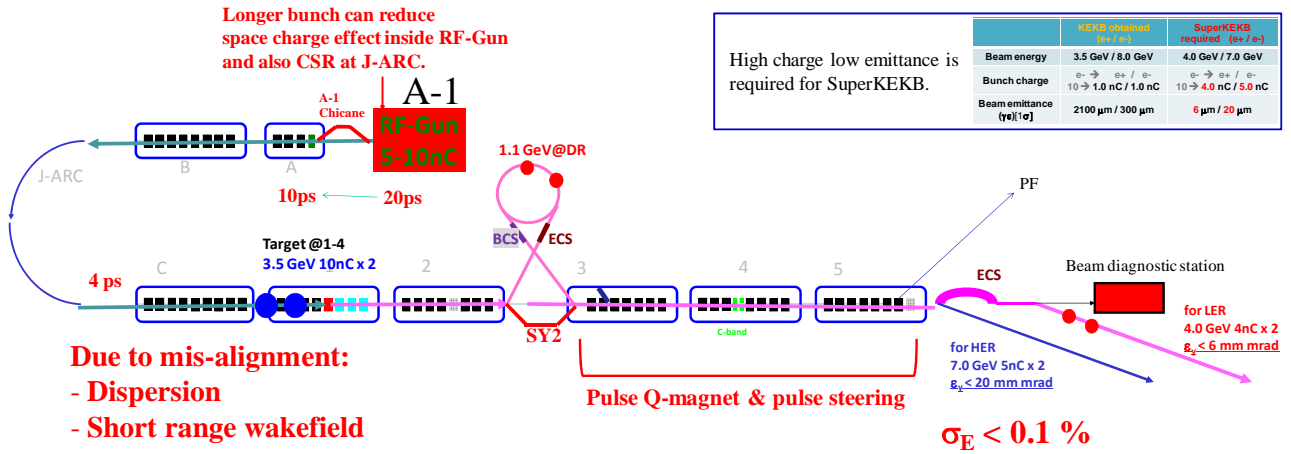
Longer bunch can reduce space charge effect inside RF-Gun and also CSR at J-ARC.

High charge low emittance is required for SuperKEKB.

| | KEKB obtained (e+ / e-) | SuperKEKB required (e+ / e-) |
|---|---|---|
| Beam energy | 3.5 GeV / 8.0 GeV | 4.0 GeV / 7.0 GeV |
| Bunch charge | e- → e+ / e- 10 → 1.0 nC / 1.0 nC | e- → e+ / e- 10 → 4.0 nC / 5.0 nC |
| Beam emittance (γε)[1σ] | 2100 μm / 300 μm | 6 μm / 20 μm |

A-1

A-1 Chicane

RF-Gun 5-10nC

B

A

J-ARC

10ps

20ps

1.1 GeV@DR

PF

BCS

ECS

Target @1-4

3.5 GeV 10nC x 2

4 ps

C

1

2

3

4

5

ECS

Beam diagnostic station

C-band

SY2

for LER 4.0 GeV 4nC x 2 $\varepsilon_y$ < 6 mm mrad

for HER 7.0 GeV 5nC x 2 $\varepsilon_y$ < 20 mm mrad

Due to mis-alignment:
- Dispersion
- Short range wakefield

Pulse Q-magnet & pulse steering

$\sigma_E < 0.1$ %